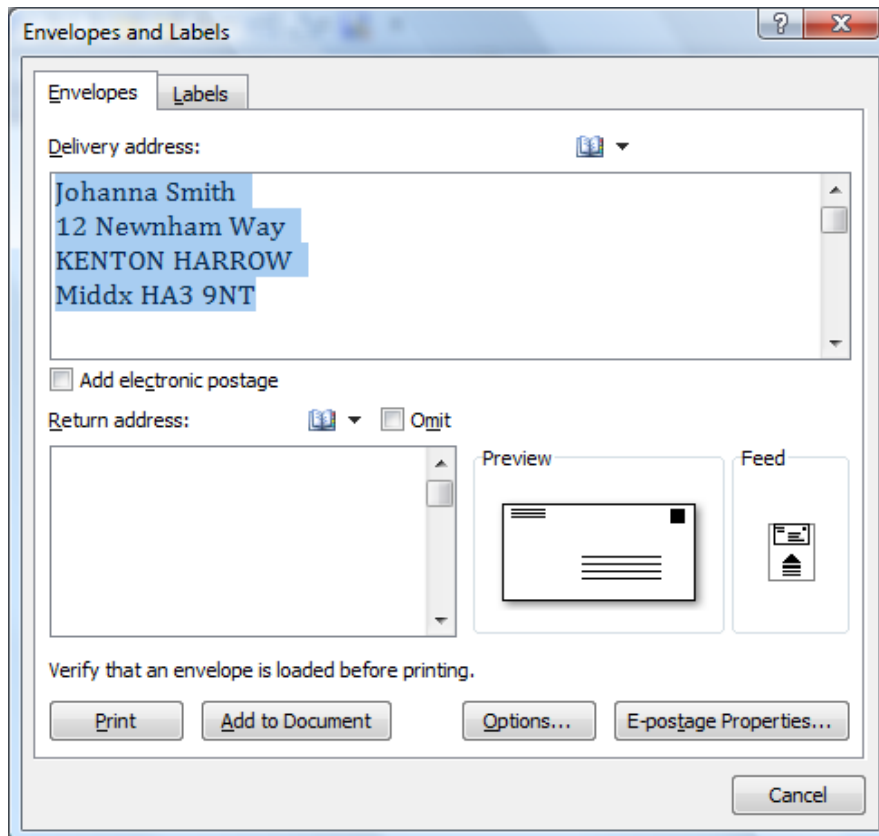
Envelopes and Labels

?

X

Envelopes

Labels

Delivery address:

Johanna Smith
12 Newnham Way
KENTON HARROW
Middx HA3 9NT

Add electronic postage

Return address:

Omit

Preview

Feed

Verify that an envelope is loaded before printing.

Print

Add to Document

Options...

E-postage Properties...

Cancel